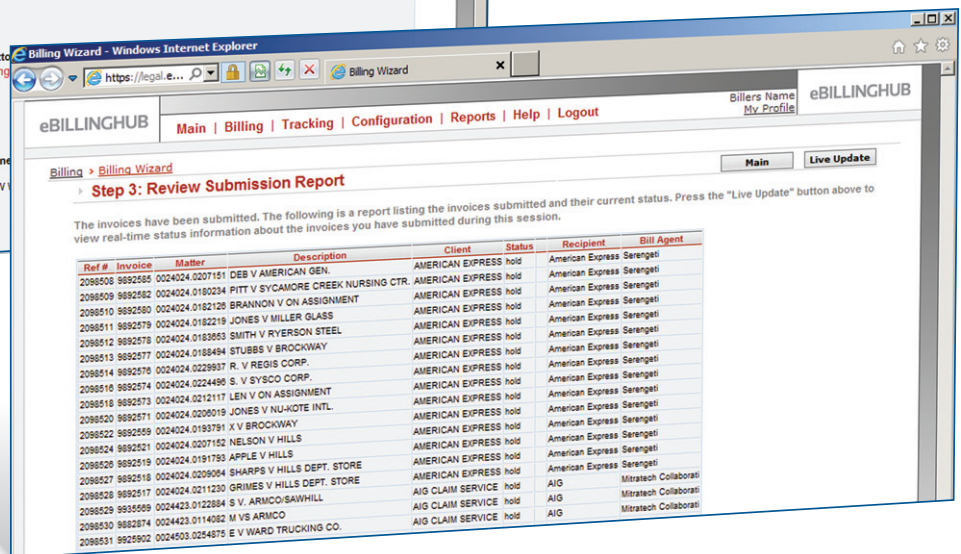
Billing Wizard - Windows Internet Explorer

https://legal.e...

Billing Wizard

Billers Name
My Profile

eBILLINGHUB

eBILLINGHUB

Main | Billing | Tracking | Configuration | Reports | Help | Logout

Billing > Billing Wizard

Main

Live Update

Step 3: Review Submission Report

The invoices have been submitted. The following is a report listing the invoices submitted and their current status. Press the "Live Update" button above to view real-time status information about the invoices you have submitted during this session.

| Ref # | Invoice | Matter | Description | Client | Status | Recipient | Bill Agent |
|---|---|---|---|---|---|---|---|
| 2098508 | 9892585 | 0024024.0207151 | DEB V AMERICAN GEN. | AMERICAN EXPRESS | hold | American Express | Serengeti |
| 2098509 | 9892582 | 0024024.0180234 | PITT V SYCAMORE CREEK NURSING CTR. | AMERICAN EXPRESS | hold | American Express | Serengeti |
| 2098510 | 9892580 | 0024024.0182126 | BRANNON V ON ASSIGNMENT | AMERICAN EXPRESS | hold | American Express | Serengeti |
| 2098511 | 9892579 | 0024024.0182219 | JONES V MILLER GLASS | AMERICAN EXPRESS | hold | American Express | Serengeti |
| 2098512 | 9892578 | 0024024.0183653 | SMITH V RYERSON STEEL | AMERICAN EXPRESS | hold | American Express | Serengeti |
| 2098513 | 9892577 | 0024024.0188494 | STUBBS V BROCKWAY | AMERICAN EXPRESS | hold | American Express | Serengeti |
| 2098514 | 9892576 | 0024024.0229937 | R. V REGIS CORP. | AMERICAN EXPRESS | hold | American Express | Serengeti |
| 2098516 | 9892574 | 0024024.0224496 | S. V SYSCO CORP. | AMERICAN EXPRESS | hold | American Express | Serengeti |
| 2098518 | 9892573 | 0024024.0212117 | LEN V ON ASSIGNMENT | AMERICAN EXPRESS | hold | American Express | Serengeti |
| 2098520 | 9892571 | 0024024.0206019 | JONES V NU-KOTE INTL. | AMERICAN EXPRESS | hold | American Express | Serengeti |
| 2098522 | 9892559 | 0024024.0193791 | X V BROCKWAY | AMERICAN EXPRESS | hold | American Express | Serengeti |
| 2098524 | 9892521 | 0024024.0207152 | NELSON V HILLS | AMERICAN EXPRESS | hold | American Express | Serengeti |
| 2098526 | 9892519 | 0024024.0191793 | APPLE V HILLS | AMERICAN EXPRESS | hold | American Express | Serengeti |
| 2098527 | 9892518 | 0024024.0209064 | SHARPS V HILLS DEPT. STORE | AMERICAN EXPRESS | hold | American Express | Serengeti |
| 2098528 | 9892517 | 0024024.0211230 | GRIMES V HILLS DEPT. STORE | AMERICAN EXPRESS | hold | American Express | Serengeti |
| 2098529 | 9935569 | 0024423.0122884 | S V. ARMCO/SAWHILL | AIG CLAIM SERVICE | hold | AIG | Mitratech Collaborati |
| 2098530 | 9892874 | 0024423.0114082 | M VS ARMCO | AIG CLAIM SERVICE | hold | AIG | Mitratech Collaborati |
| 2098531 | 9925902 | 0024503.0254875 | E V WARD TRUCKING CO. | AIG CLAIM SERVICE | hold | AIG | Mitratech Collaborati |